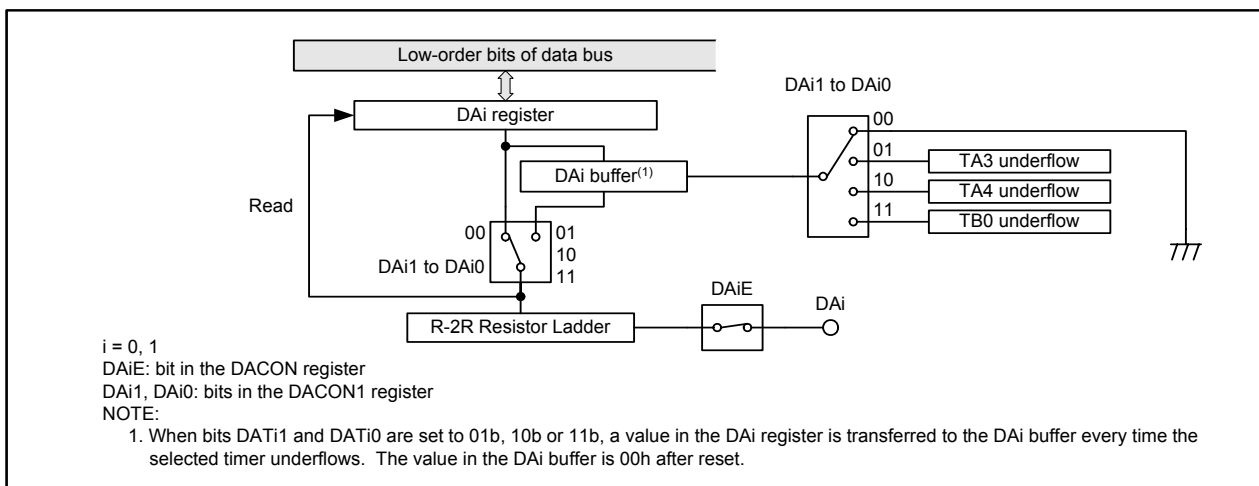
Low-order bits of data bus

DAi1 to DAi0

DAi register

00

01

TA3 underflow

DAi buffer$^{(1)}$

10

TA4 underflow

Read

11

TB0 underflow

00

01

10

DAi1 to DAi0

11

DAiE

DAi

R-2R Resistor Ladder

i = 0, 1
DAiE: bit in the DACON register
DAi1, DAi0: bits in the DACON1 register
NOTE:
1. When bits DATi1 and DATi0 are set to 01b, 10b or 11b, a value in the DAi register is transferred to the DAi buffer every time the selected timer underflows. The value in the DAi buffer is 00h after reset.